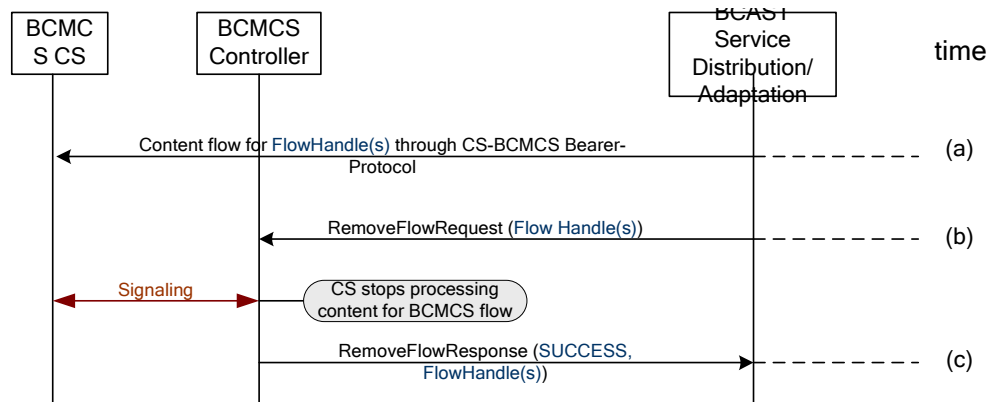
BCMC S CS

BCMCS Controller

BCAST Service Distribution/ Adaptation

time

Content flow for FlowHandle(s) through CS-BCMCS Bearer-Protocol

(a)

RemoveFlowRequest (Flow Handle(s))

(b)

Signaling

CS stops processing content for BCMCS flow

RemoveFlowResponse (SUCCESS, FlowHandle(s))

(c)